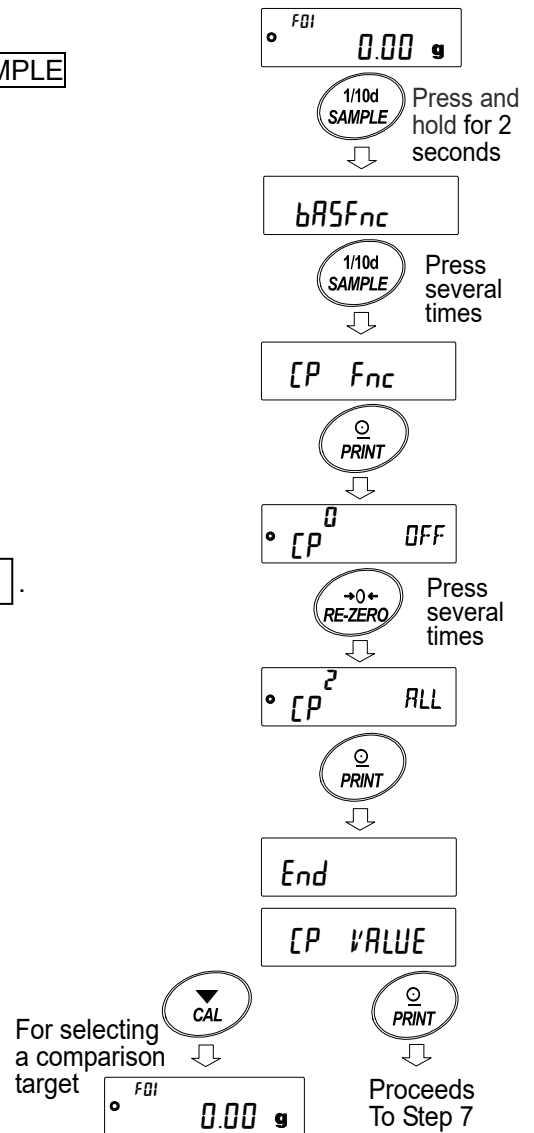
MPLE

F01
0.00 g

1/10d SAMPLE

Press and hold for 2 seconds

bASFnc

1/10d SAMPLE

Press several times

CP Fnc

PRINT

CP 0 OFF

.

RE-ZERO

Press several times

CP 2 ALL

PRINT

End

CP VALUE

CAL

For selecting a comparison target

F01
0.00 g

PRINT

Proceeds To Step 7